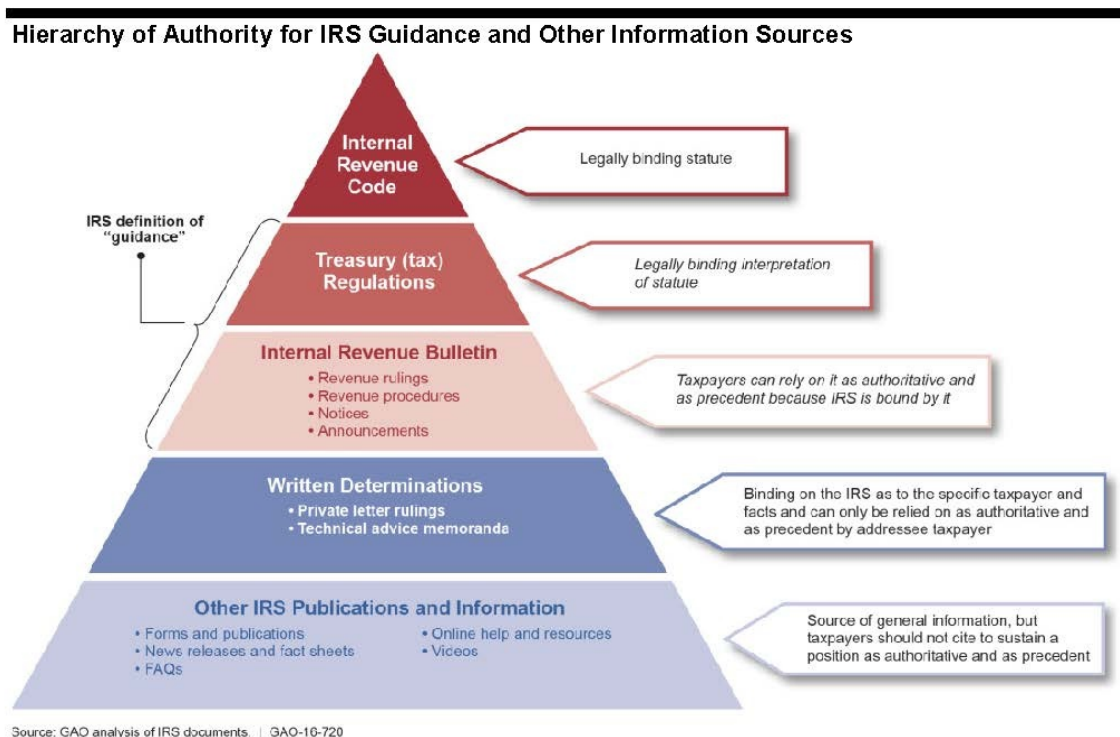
Hierarchy of Authority for IRS Guidance and Other Information Sources

Internal Revenue Code

Legally binding statute

IRS definition of "guidance"

Treasury (tax) Regulations

Legally binding interpretation of statute

Internal Revenue Bulletin
• Revenue rulings
• Revenue procedures
• Notices
• Announcements

Taxpayers can rely on it as authoritative and as precedent because IRS is bound by it

Written Determinations
• Private letter rulings
• Technical advice memoranda

Binding on the IRS as to the specific taxpayer and facts and can only be relied on as authoritative and as precedent by addressee taxpayer

Other IRS Publications and Information
• Forms and publications
• News releases and fact sheets
• FAQs
• Online help and resources
• Videos

Source of general information, but taxpayers should not cite to sustain a position as authoritative and as precedent

Source: GAO analysis of IRS documents. | GAO-16-720